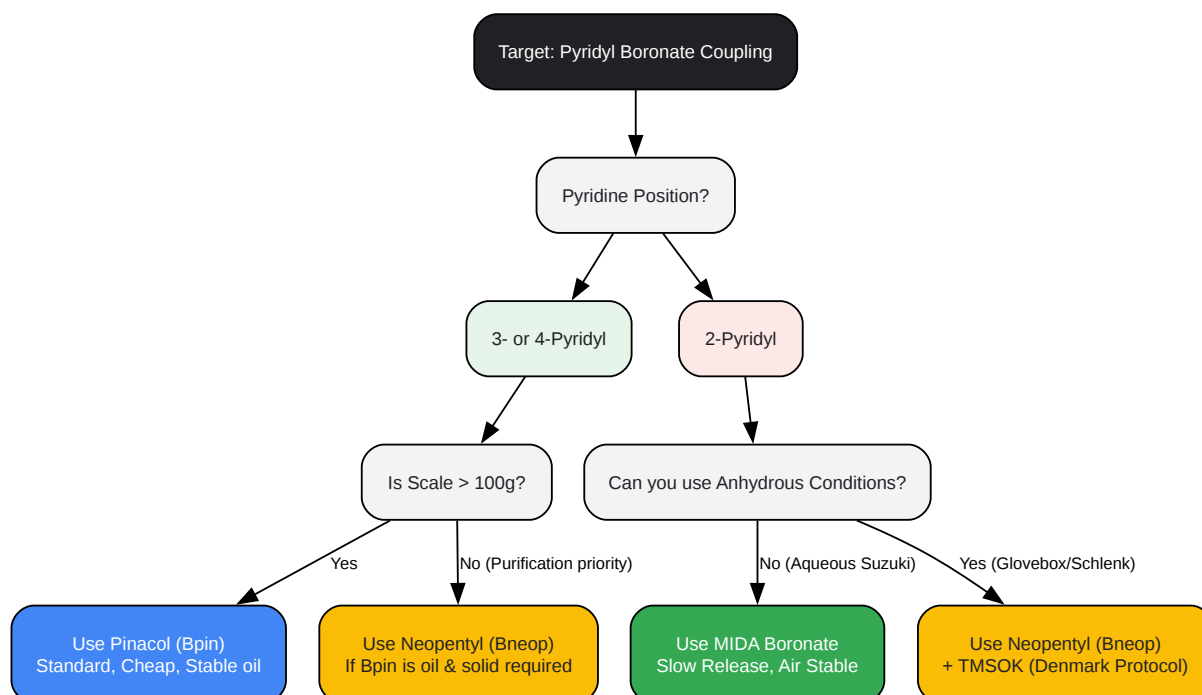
Target: Pyridyl Boronate Coupling

Pyridine Position?

3- or 4-Pyridyl

2-Pyridyl

Is Scale > 100g?

Can you use Anhydrous Conditions?

Yes

No (Purification priority)

No (Aqueous Suzuki)

Yes (Glovebox/Schlenk)

Use Pinacol (Bpin)
Standard, Cheap, Stable oil

Use Neopentyl (Bneop)
If Bpin is oil & solid required

Use MIDA Boronate
Slow Release, Air Stable

Use Neopentyl (Bneop)
+ TMSOK (Denmark Protocol)